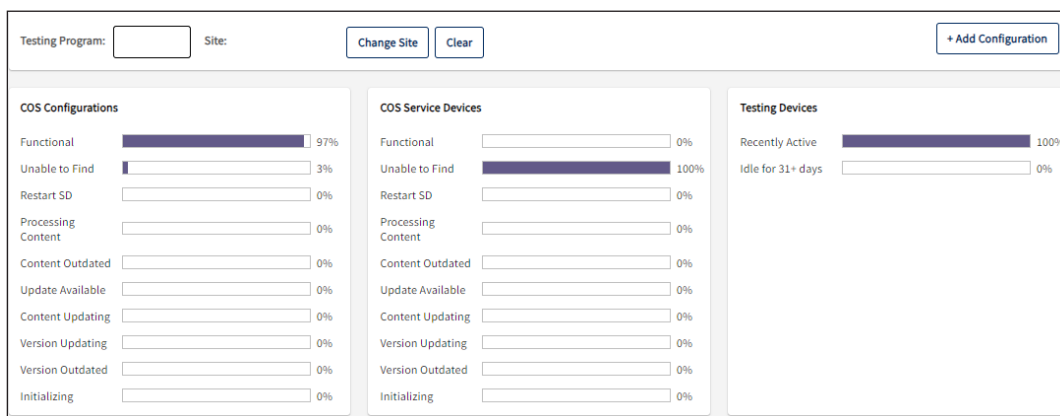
Testing Program: Site: Change Site Clear + Add Configuration

COS Configurations

Functional 97%
Unable to Find 3%
Restart SD 0%
Processing Content 0%
Content Outdated 0%
Update Available 0%
Content Updating 0%
Version Updating 0%
Version Outdated 0%
Initializing 0%

COS Service Devices

Functional 0%
Unable to Find 100%
Restart SD 0%
Processing Content 0%
Content Outdated 0%
Update Available 0%
Content Updating 0%
Version Updating 0%
Version Outdated 0%
Initializing 0%

Testing Devices

Recently Active 100%
Idle for 31+ days 0%